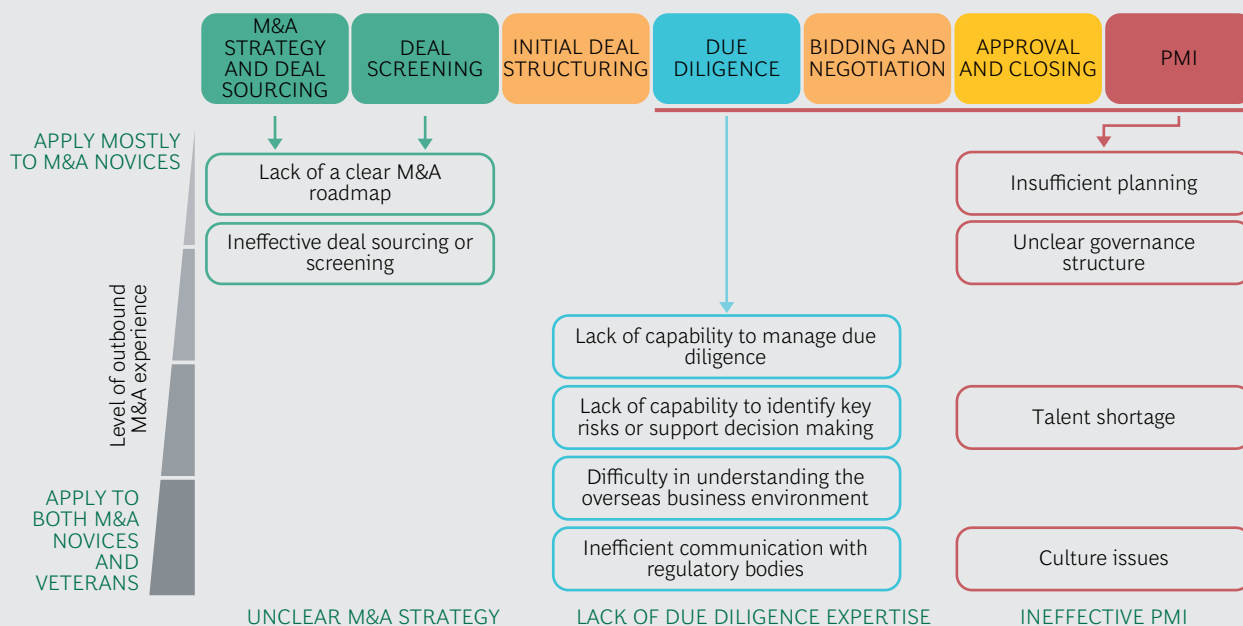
M&A STRATEGY AND DEAL SOURCING

DEAL SCREENING

INITIAL DEAL STRUCTURING

DUE DILIGENCE

BIDDING AND NEGOTIATION

APPROVAL AND CLOSING

PMI

APPLY MOSTLY TO M&A NOVICES

Level of outbound M&A experience

APPLY TO BOTH M&A NOVICES AND VETERANS

Lack of a clear M&A roadmap

Ineffective deal sourcing or screening

Lack of capability to manage due diligence

Lack of capability to identify key risks or support decision making

Difficulty in understanding the overseas business environment

Inefficient communication with regulatory bodies

Insufficient planning

Unclear governance structure

Talent shortage

Culture issues

UNCLEAR M&A STRATEGY

LACK OF DUE DILIGENCE EXPERTISE

INEFFECTIVE PMI